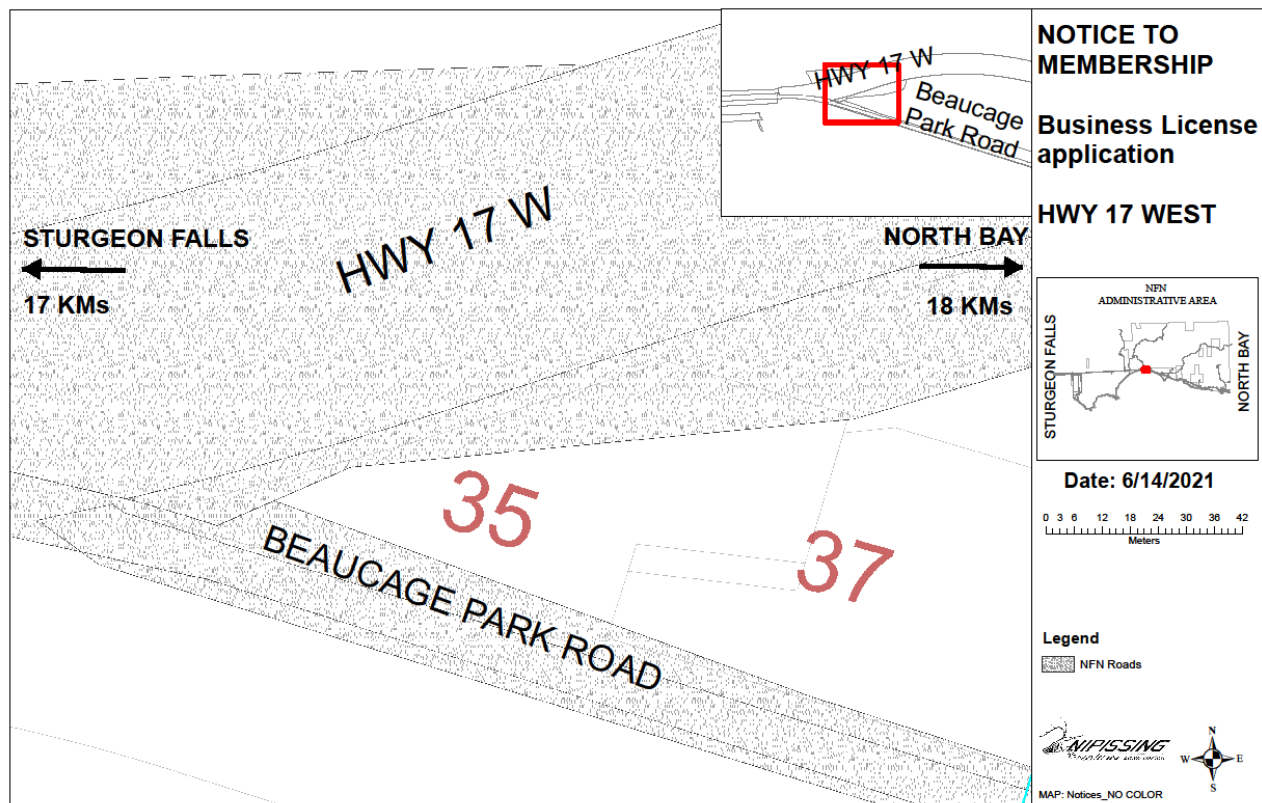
HWY 17 W

Beaucage Park Road

NOTICE TO MEMBERSHIP

Business License application

HWY 17 WEST

STURGEON FALLS

17 KMs

HWY 17 W

NORTH BAY

18 KMs

NFN ADMINISTRATIVE AREA

STURGEON FALLS

NORTH BAY

Date: 6/14/2021

0 3 6 12 18 24 30 36 42

Meters

35

37

BEAUCAGE PARK ROAD

Legend

NFN Roads

NIPISSING

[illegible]

N

W E

S

MAP: Notices_NO COLOR